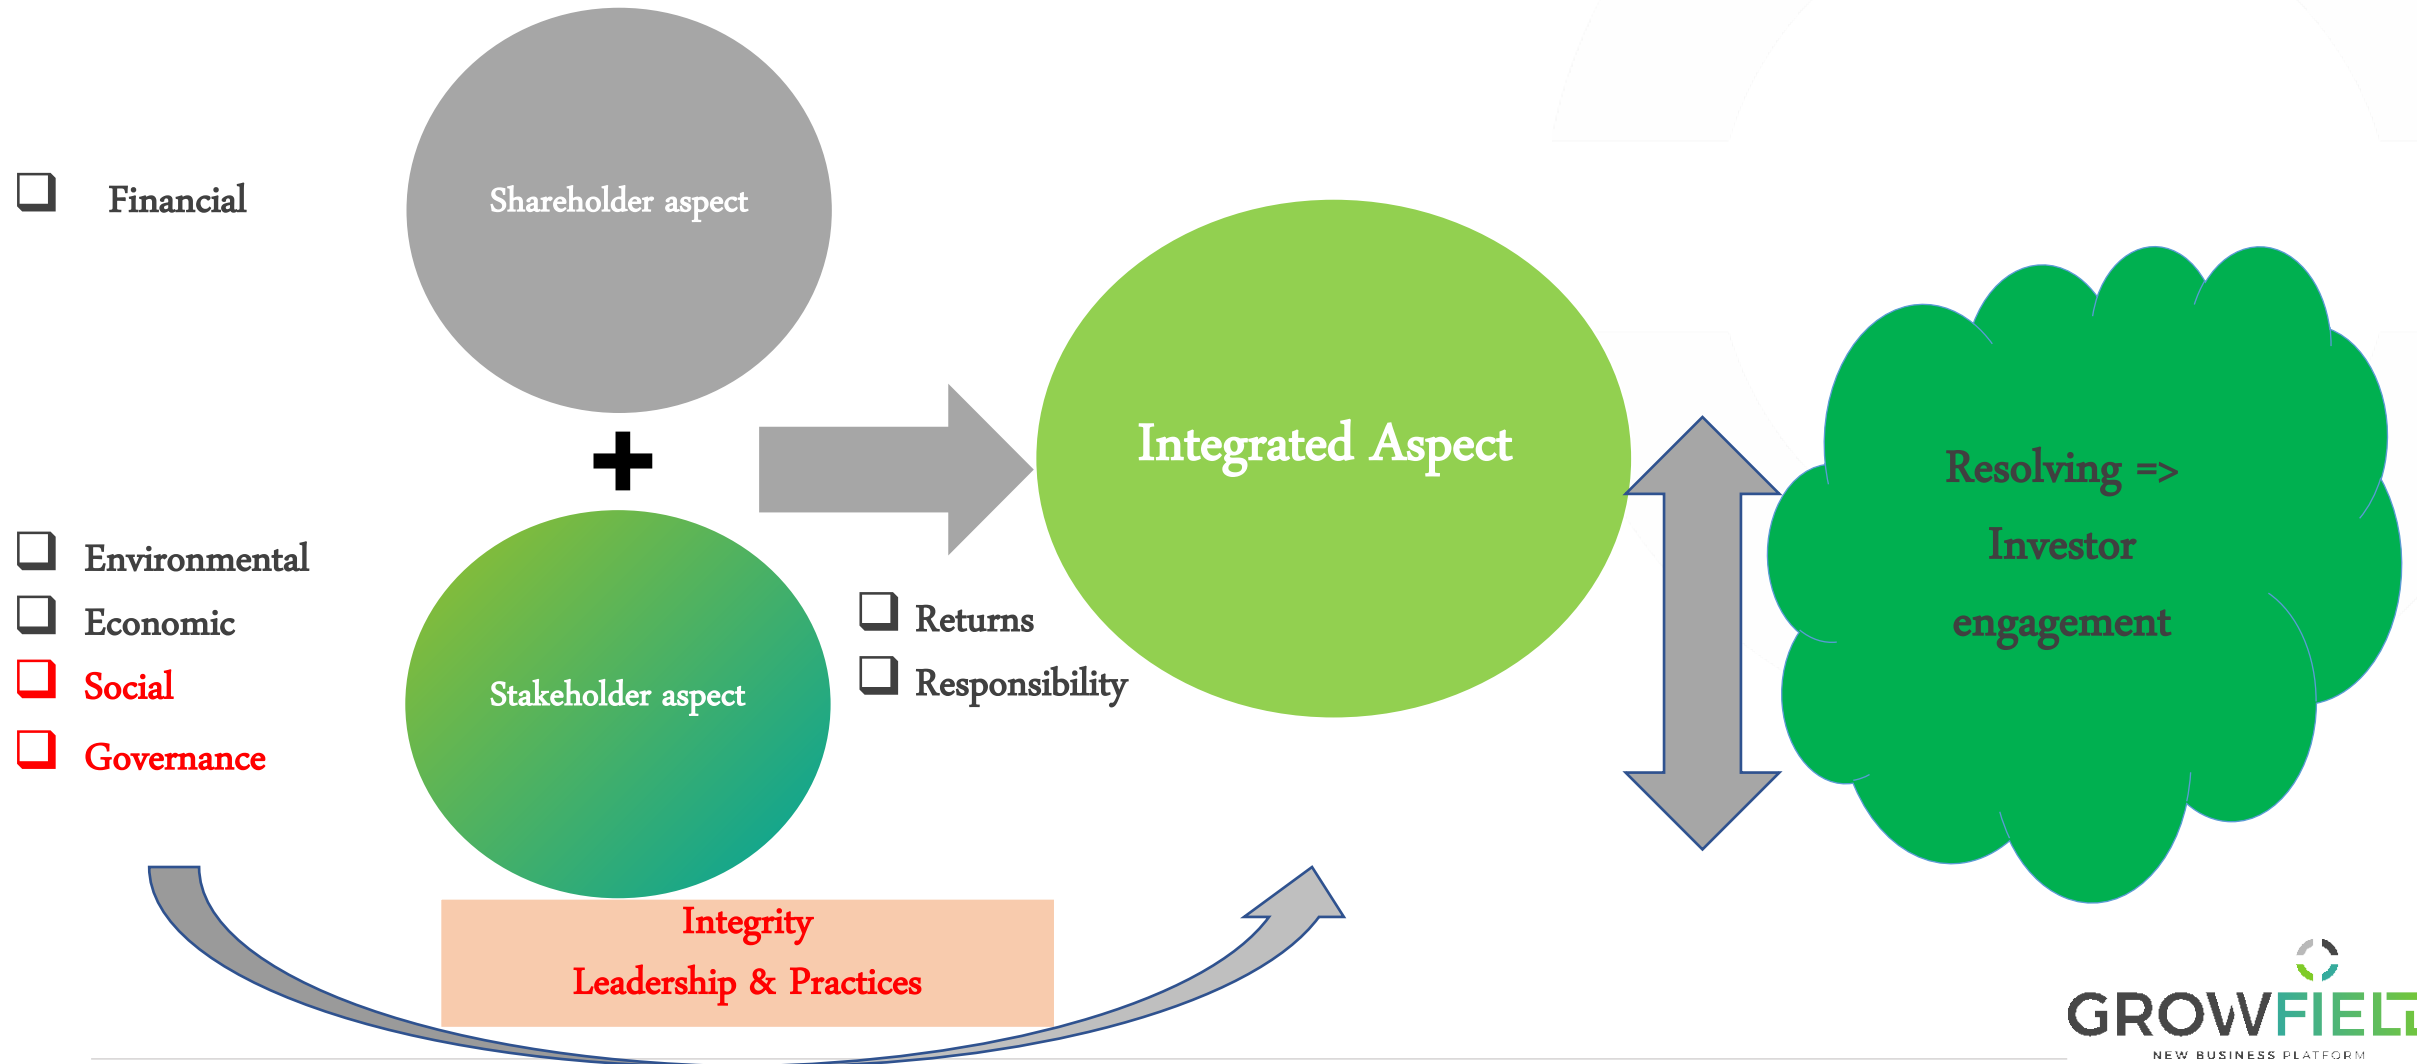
Financial

Shareholder aspect

Environmental
Economic
Social
Governance

Stakeholder aspect

Returns
Responsibility

Integrated Aspect

Resolving =>
Investor
engagement

Integrity
Leadership & Practices

GROWFIELD
NEW BUSINESS PLATFORM